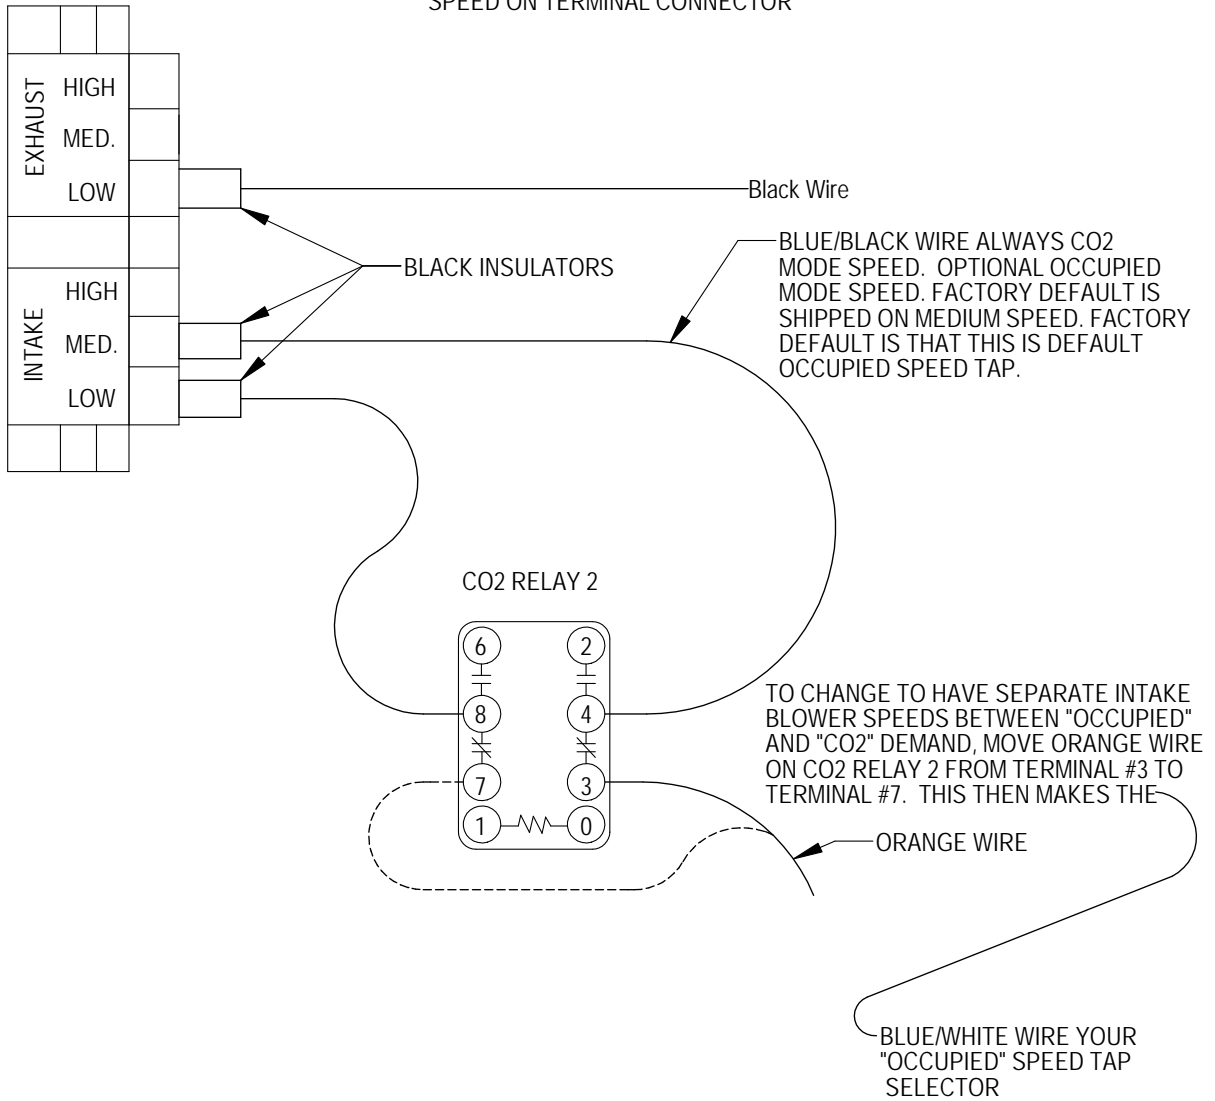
SPEED ON TERMINAL CONNECTOR

EXHAUST
HIGH
MED.
LOW

Black Wire

BLACK INSULATORS

INTAKE
HIGH
MED.
LOW

BLUE/BLACK WIRE ALWAYS CO2 MODE SPEED. OPTIONAL OCCUPIED MODE SPEED. FACTORY DEFAULT IS SHIPPED ON MEDIUM SPEED. FACTORY DEFAULT IS THAT THIS IS DEFAULT OCCUPIED SPEED TAP.

CO2 RELAY 2

6
2
8
4
7
3
1
0

TO CHANGE TO HAVE SEPARATE INTAKE BLOWER SPEEDS BETWEEN "OCCUPIED" AND "CO2" DEMAND, MOVE ORANGE WIRE ON CO2 RELAY 2 FROM TERMINAL #3 TO TERMINAL #7. THIS THEN MAKES THE

ORANGE WIRE

BLUE/WHITE WIRE YOUR "OCCUPIED" SPEED TAP SELECTOR